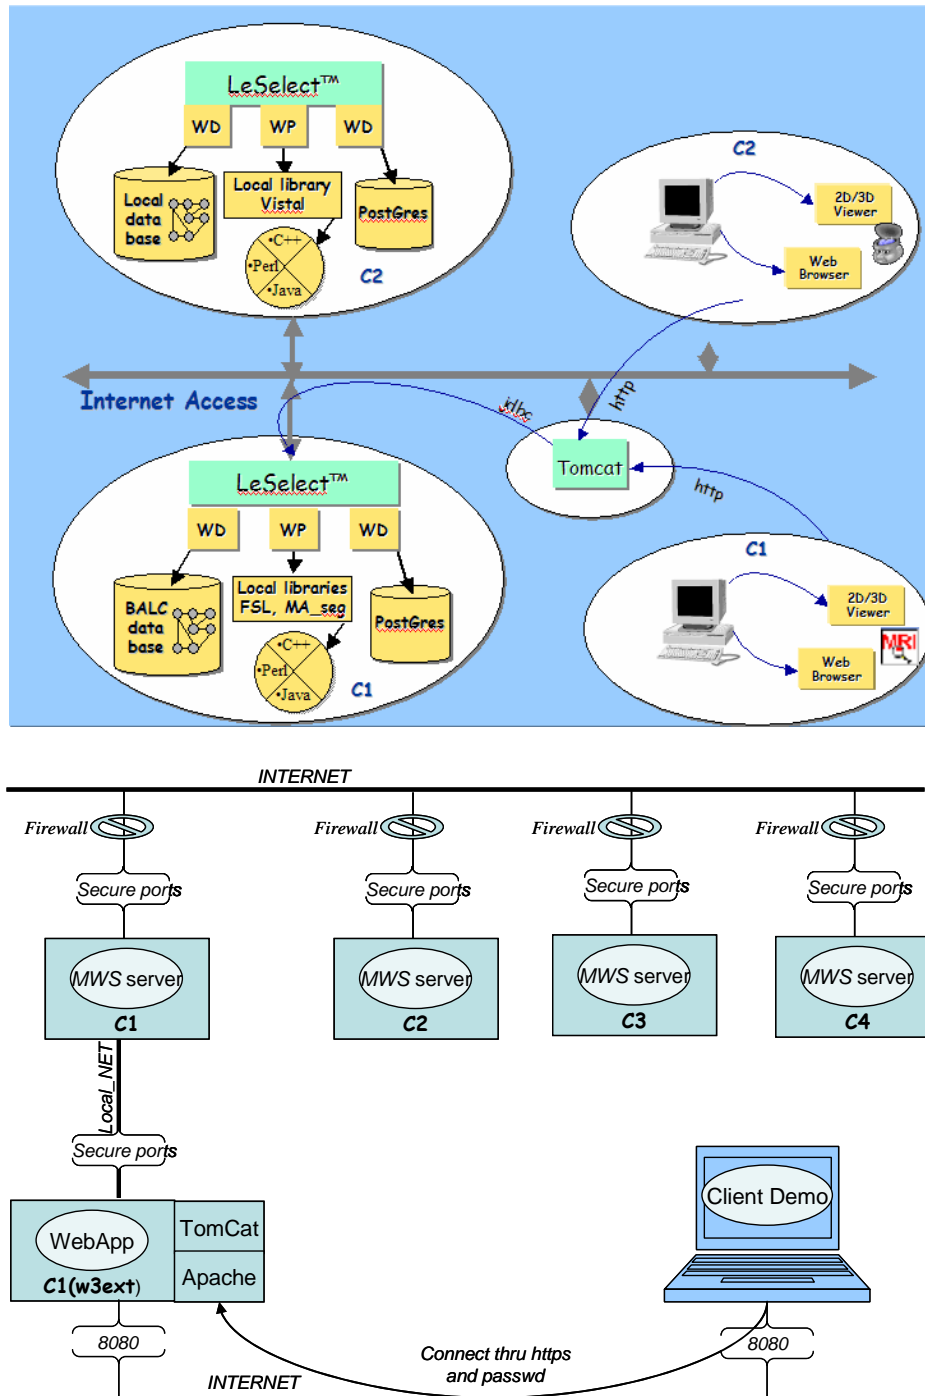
LeSelect™
WD
WP
WD
Local data base
Local library Vistal
PostGres
•C++
•Perl
•Java
C2

C2
2D/3D Viewer
Web Browser

Internet Access
jdbc
http
Tomcat
http

LeSelect™
WD
WP
WD
BALC data base
Local libraries FSL, MA_seg
PostGres
•C++
•Perl
•Java
C1

C1
2D/3D Viewer
Web Browser
MRI

INTERNET
Firewall
Secure ports
MWS server
C1
Firewall
Secure ports
MWS server
C2
Firewall
Secure ports
MWS server
C3
Firewall
Secure ports
MWS server
C4
Local_NET
Secure ports
WebApp
C1(w3ext)
TomCat
Apache
Client Demo
8080
8080
Connect thru https and passwd
INTERNET